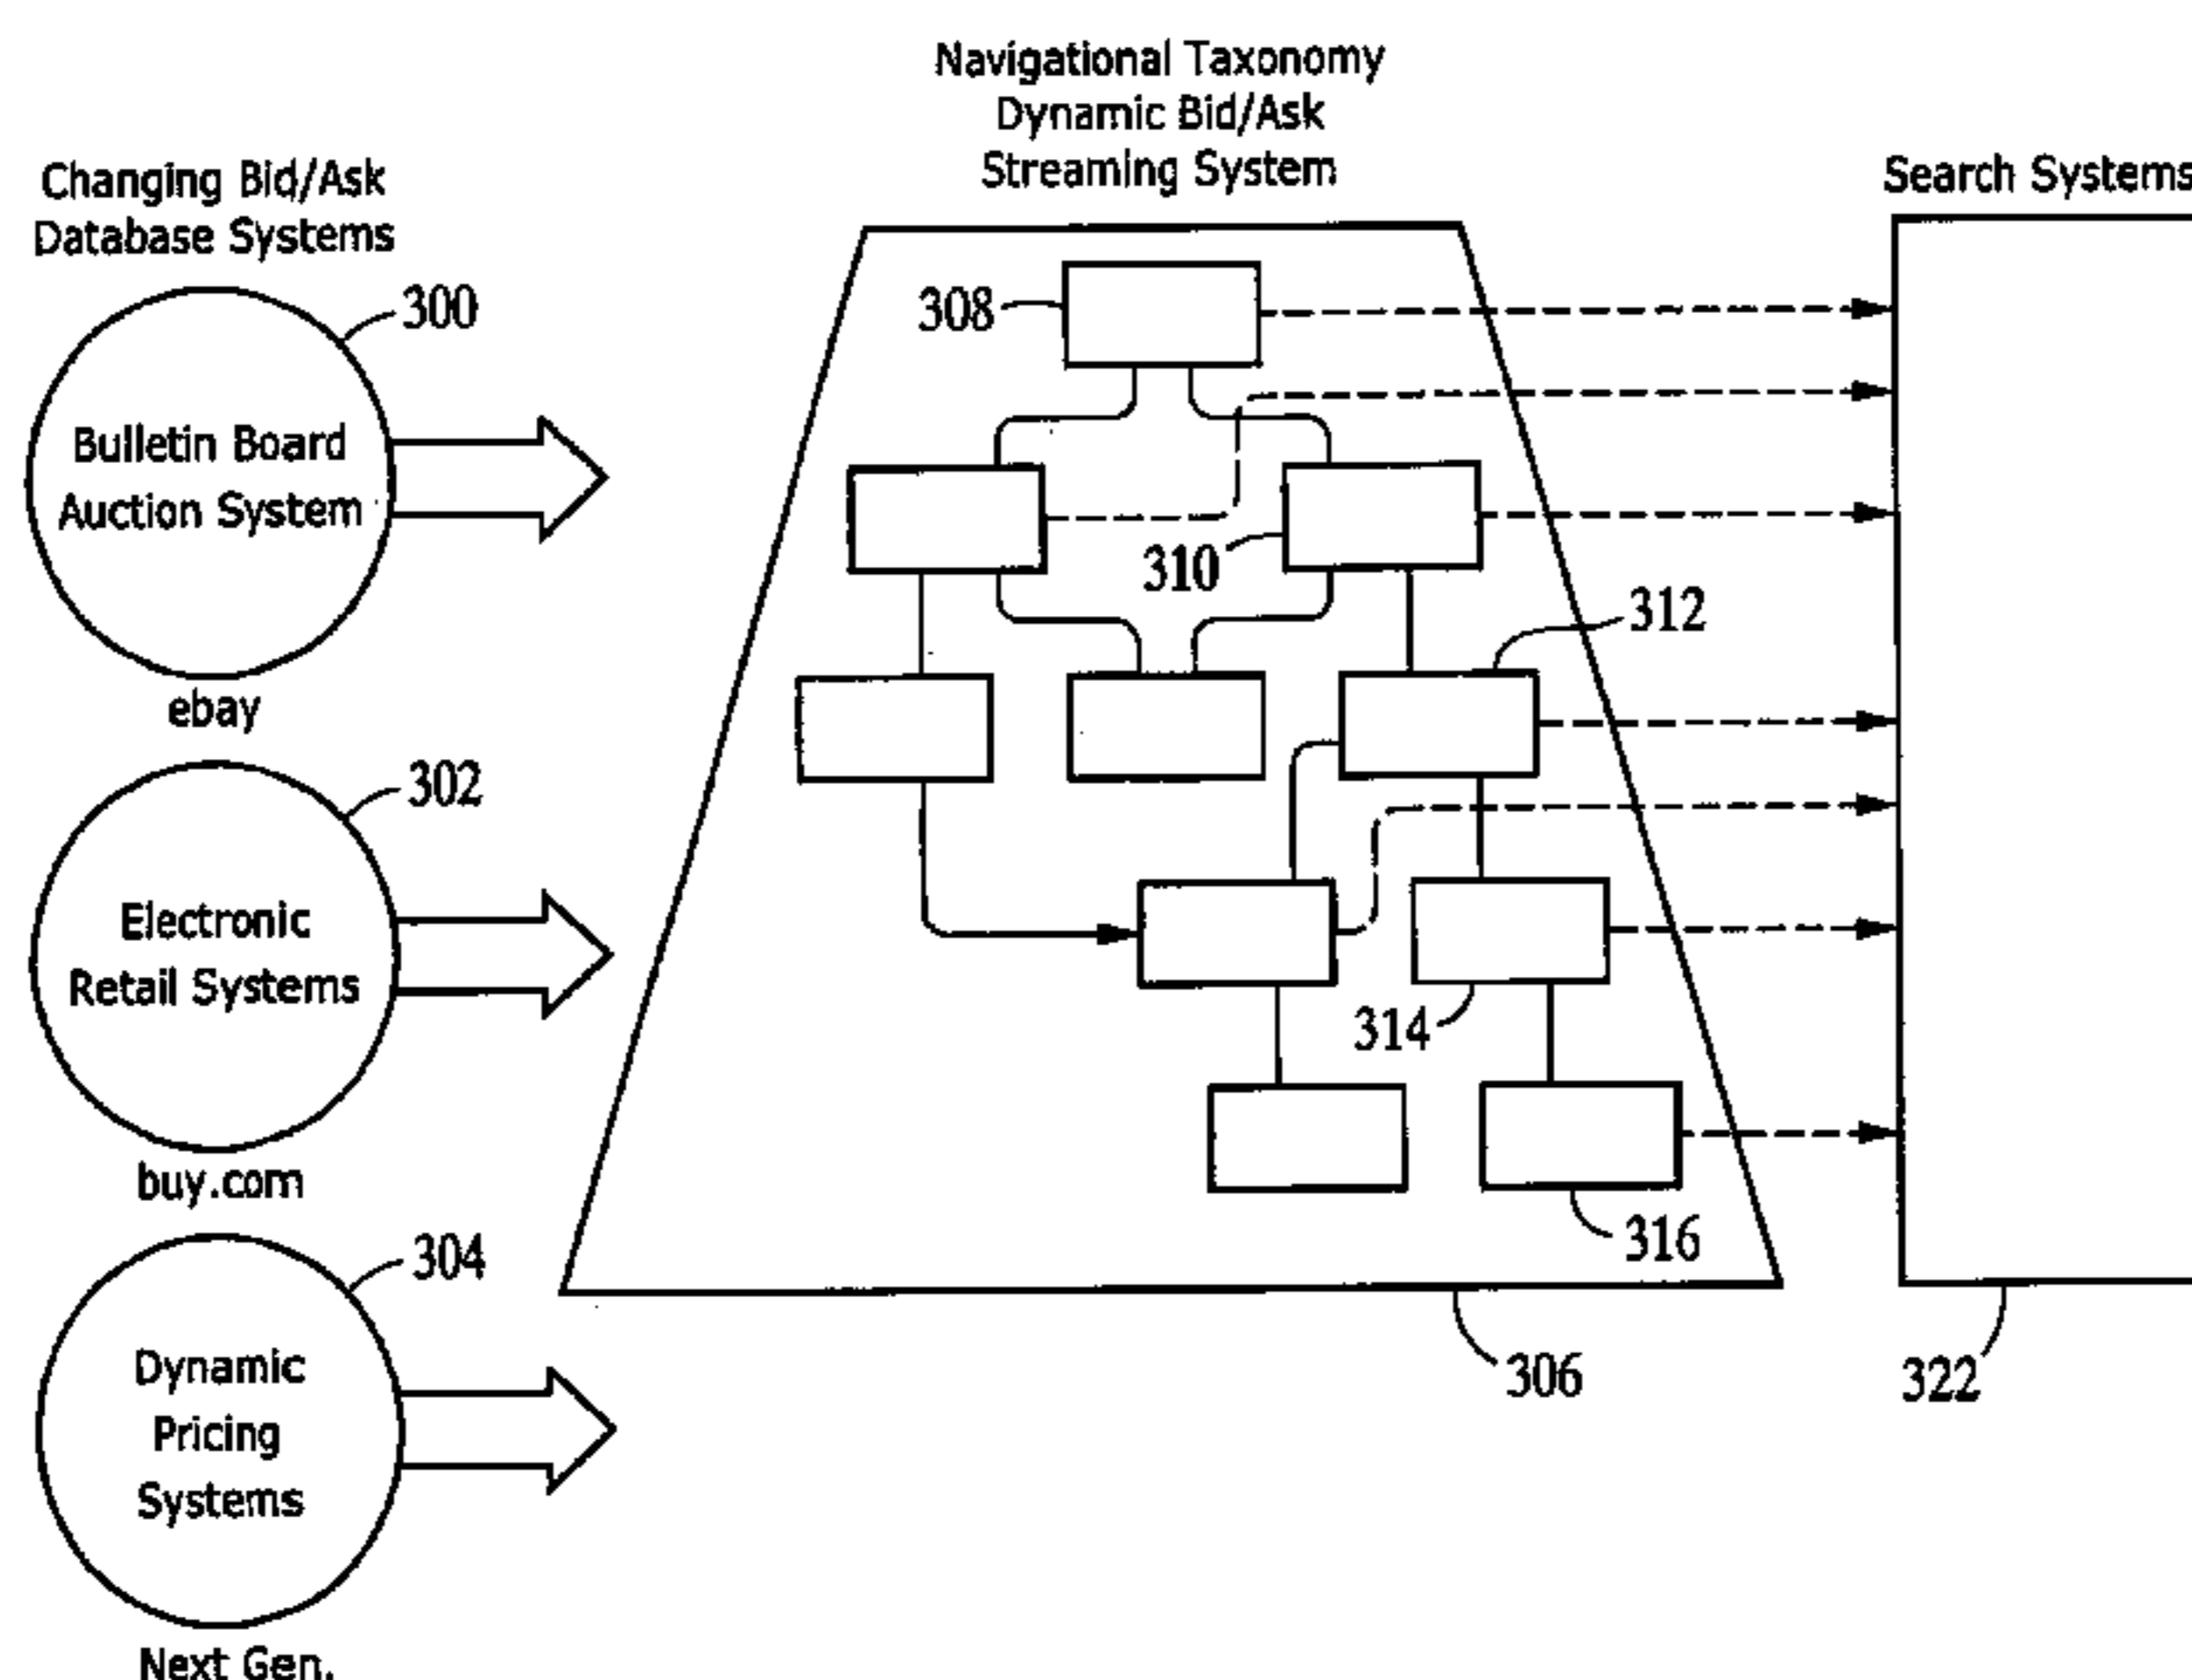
Navigational Taxonomy
Dynamic Bid/Ask
Streaming System

Changing Bid/Ask
Database Systems

Search Systems

300

Bulletin Board
Auction System

ebay

308

310

312

302

Electronic
Retail Systems

buy.com

314

316

304

Dynamic
Pricing
Systems

Next Gen.

306

322